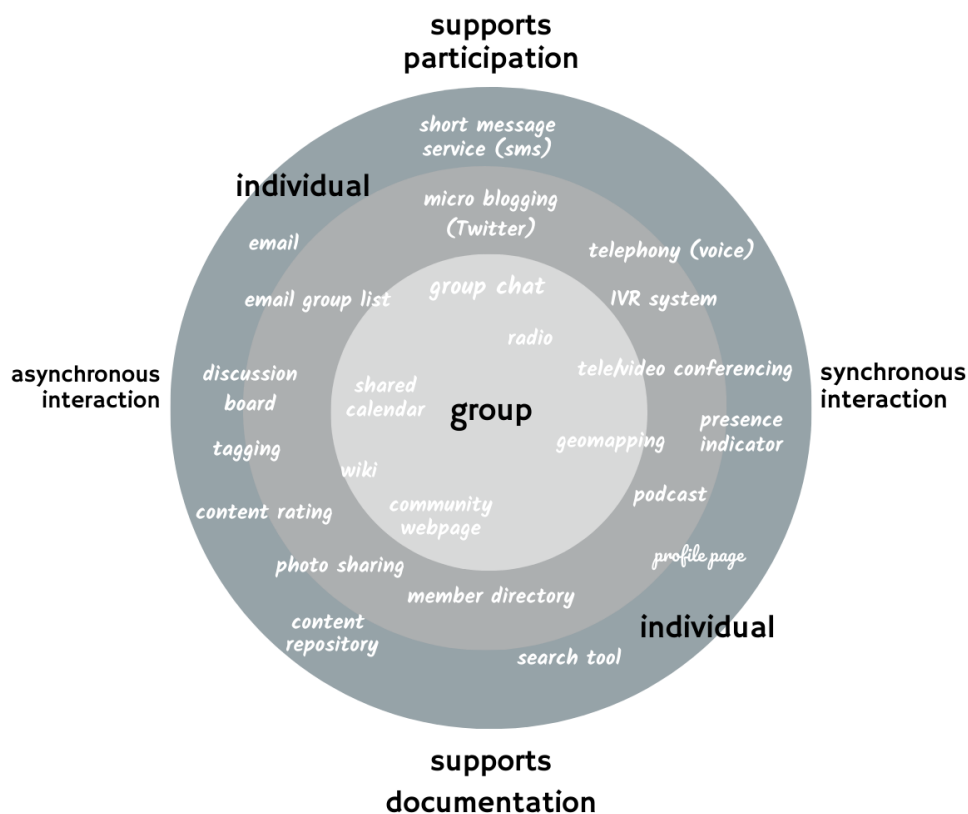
supports participation

short message service (sms)

individual

micro blogging (Twitter)

email

telephony (voice)

email group list

group chat

IVR system

radio

asynchronous interaction

discussion board

shared calendar

group

tele/video conferencing

synchronous interaction

presence indicator

tagging

geomapping

wiki

podcast

content rating

community webpage

profile page

photo sharing

member directory

content repository

individual

search tool

supports documentation